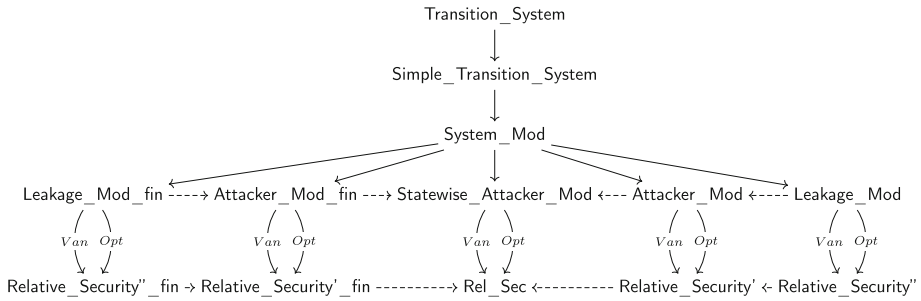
Transition_System

Simple_Transition_System

System_Mod

Leakage_Mod_fin Attacker_Mod_fin Statewise_Attacker_Mod Attacker_Mod Leakage_Mod

$Van$ $Opt$ $Van$ $Opt$ $Van$ $Opt$ $Van$ $Opt$ $Van$ $Opt$

Relative_Security''_fin Relative_Security'_fin Rel_Sec Relative_Security' Relative_Security''